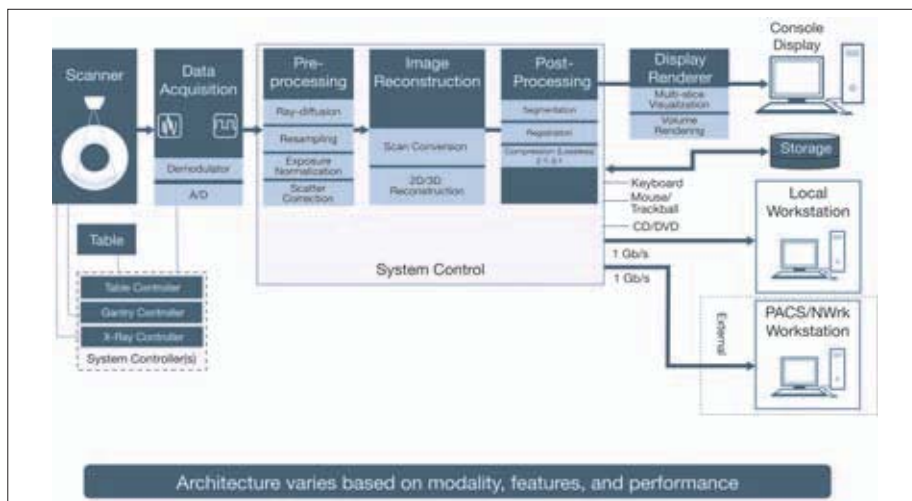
Console Display

Scanner

Data Acquisition

Demodulator

A/D

Pre-processing

Ray-diffusion

Resampling

Exposure Normalization

Scatter Correction

Image Reconstruction

Scan Conversion

2D/3D Reconstruction

Post-Processing

Segmentation

Registration

Compression (Lossless 2:1-3:1)

Display Renderer

Multi-slice Visualization

Volume Rendering

Storage

Keyboard

Mouse/Trackball

CD/DVD

Local Workstation

1 Gb/s

1 Gb/s

System Control

Table

Table Controller

Gantry Controller

X-Ray Controller

System Controller(s)

External

PACS/NWrk Workstation

Architecture varies based on modality, features, and performance